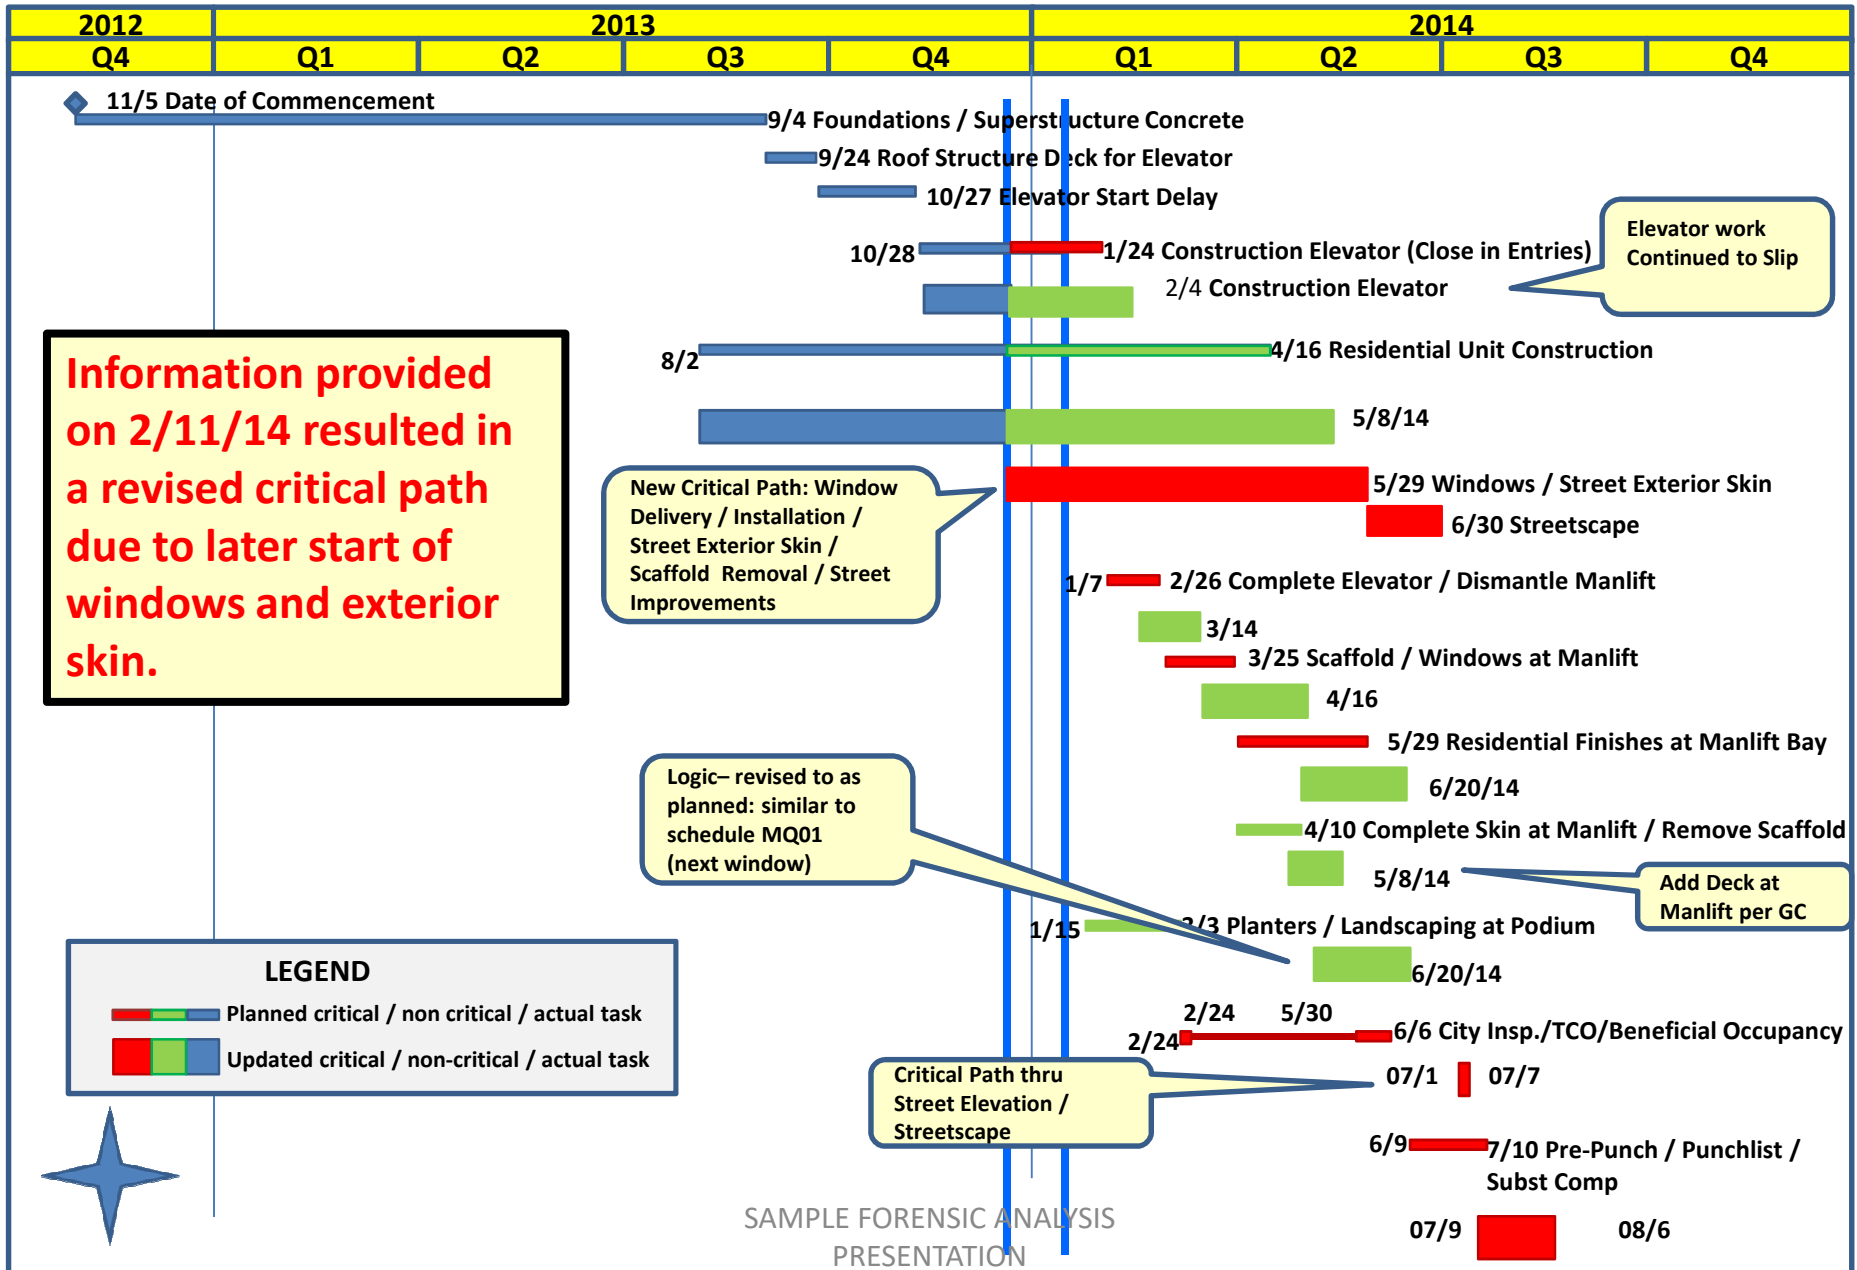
| 2012 | 2013 | | | | 2014 | | | |
|---|---|---|---|---|---|---|---|---|
| Q4 | Q1 | Q2 | Q3 | Q4 | Q1 | Q2 | Q3 | Q4 |

11/5 Date of Commencement

9/4 Foundations / Superstructure Concrete

9/24 Roof Structure Deck for Elevator

10/27 Elevator Start Delay

10/28

1/24 Construction Elevator (Close in Entries)

Elevator work Continued to Slip

2/4 Construction Elevator

8/2

4/16 Residential Unit Construction

Information provided on 2/11/14 resulted in a revised critical path due to later start of windows and exterior skin.

5/8/14

New Critical Path: Window Delivery / Installation / Street Exterior Skin / Scaffold Removal / Street Improvements

5/29 Windows / Street Exterior Skin

6/30 Streetscape

1/7

2/26 Complete Elevator / Dismantle Manlift

3/14

3/25 Scaffold / Windows at Manlift

4/16

5/29 Residential Finishes at Manlift Bay

Logic– revised to as planned: similar to schedule MQ01 (next window)

6/20/14

4/10 Complete Skin at Manlift / Remove Scaffold

5/8/14

Add Deck at Manlift per GC

1/15

2/3 Planters / Landscaping at Podium

6/20/14

LEGEND

Planned critical / non critical / actual task

Updated critical / non-critical / actual task

2/24

5/30

2/24

6/6 City Insp./TCO/Beneficial Occupancy

Critical Path thru Street Elevation / Streetscape

07/1

07/7

6/9

7/10 Pre-Punch / Punchlist / Subst Comp

07/9

08/6

SAMPLE FORENSIC ANALYSIS PRESENTATION